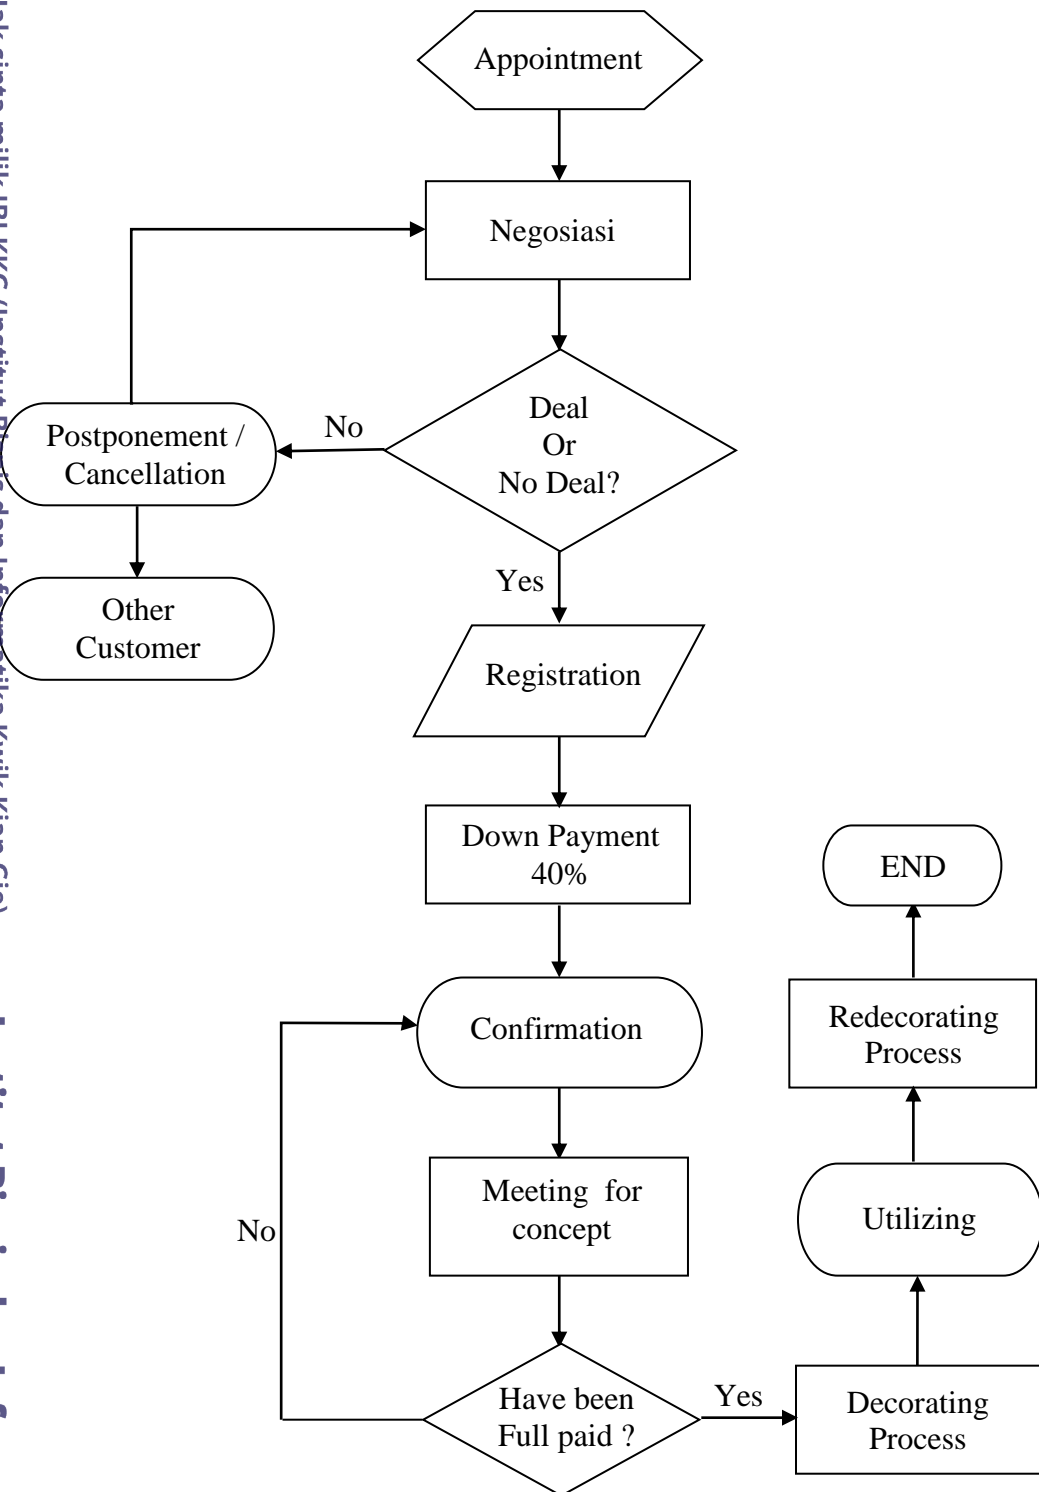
Appointment

Negosiasi

Deal
Or
No Deal?

No

Postponement / Cancellation

Other Customer

Yes

Registration

Down Payment 40%

Confirmation

Meeting for concept

No

Have been Full paid ?

Yes

Decorating Process

Utilizing

Redecorating Process

END

Hak cipta milik IBI KKG (Institut Bisnis dan Informatika Kwik Kian Gie)

Institut Bisnis dan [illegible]